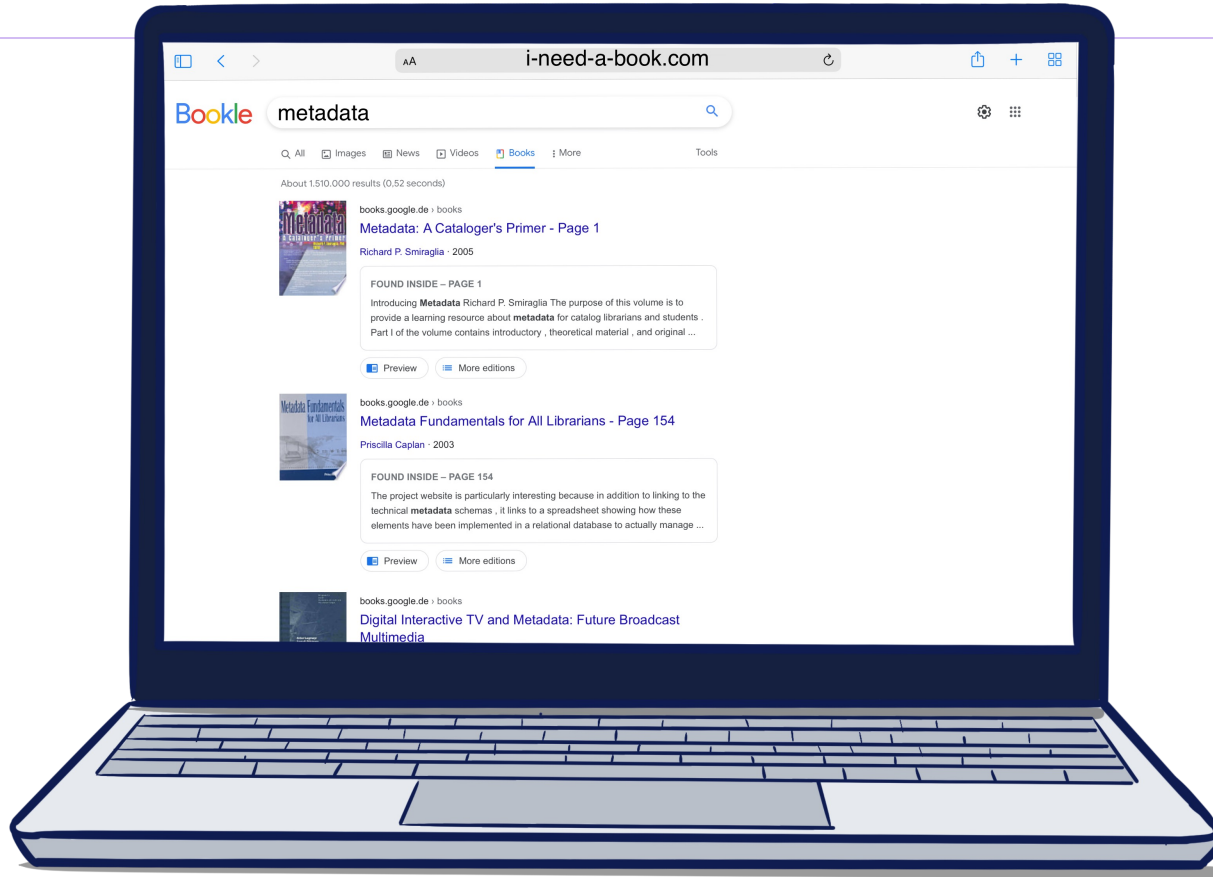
AA i-need-a-book.com

Bookle metadata

All Images News Videos Books More Tools

About 1.510.000 results (0,52 seconds)

Metadata A Cataloger's Primer

books.google.de › books
Metadata: A Cataloger's Primer - Page 1
Richard P. Smiraglia · 2005

FOUND INSIDE – PAGE 1
Introducing **Metadata** Richard P. Smiraglia The purpose of this volume is to provide a learning resource about **metadata** for catalog librarians and students . Part I of the volume contains introductory , theoretical material , and original ...

Preview More editions

Metadata Fundamentals for All Librarians

books.google.de › books
Metadata Fundamentals for All Librarians - Page 154
Priscilla Caplan · 2003

FOUND INSIDE – PAGE 154
The project website is particularly interesting because in addition to linking to the technical **metadata** schemas , it links to a spreadsheet showing how these elements have been implemented in a relational database to actually manage ...

Preview More editions

books.google.de › books
Digital Interactive TV and Metadata: Future Broadcast Multimedia